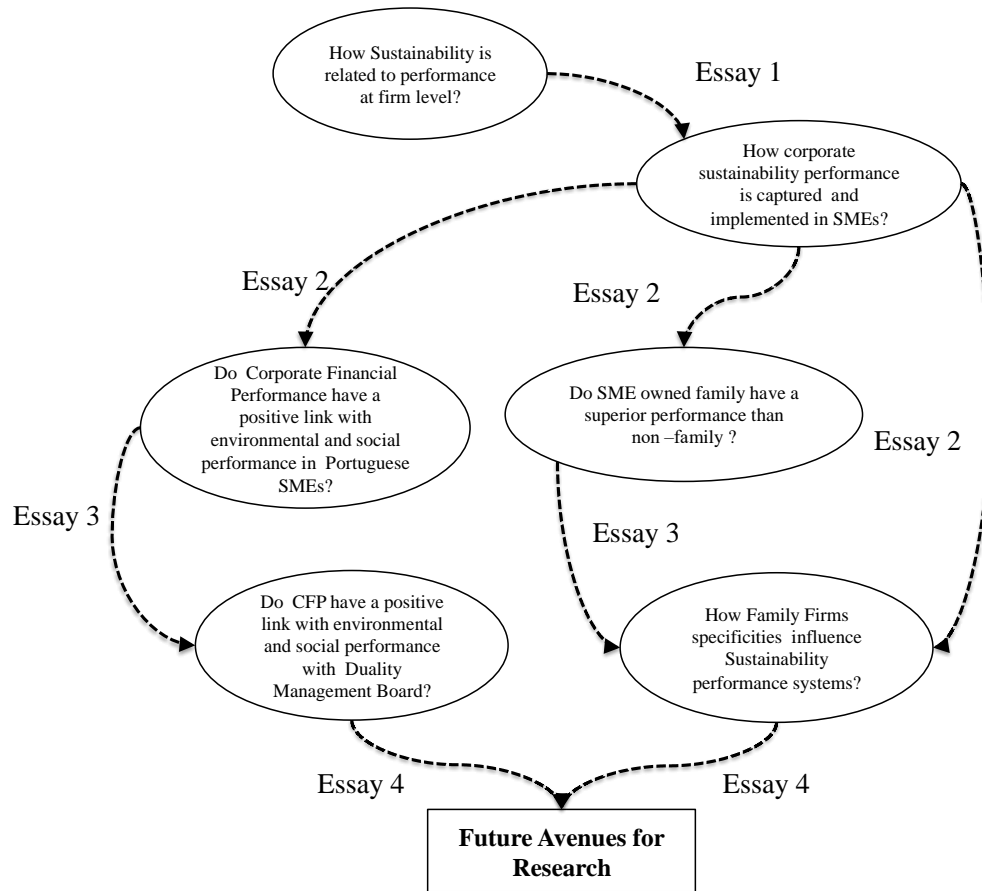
How Sustainability is related to performance at firm level?

Essay 1

How corporate sustainability performance is captured and implemented in SMEs?

Essay 2

Essay 2

Do Corporate Financial Performance have a positive link with environmental and social performance in Portuguese SMEs?

Do SME owned family have a superior performance than non –family ?

Essay 2

Essay 3

Essay 3

Do CFP have a positive link with environmental and social performance with Duality Management Board?

How Family Firms specificities influence Sustainability performance systems?

Essay 4

Essay 4

**Future Avenues for Research**